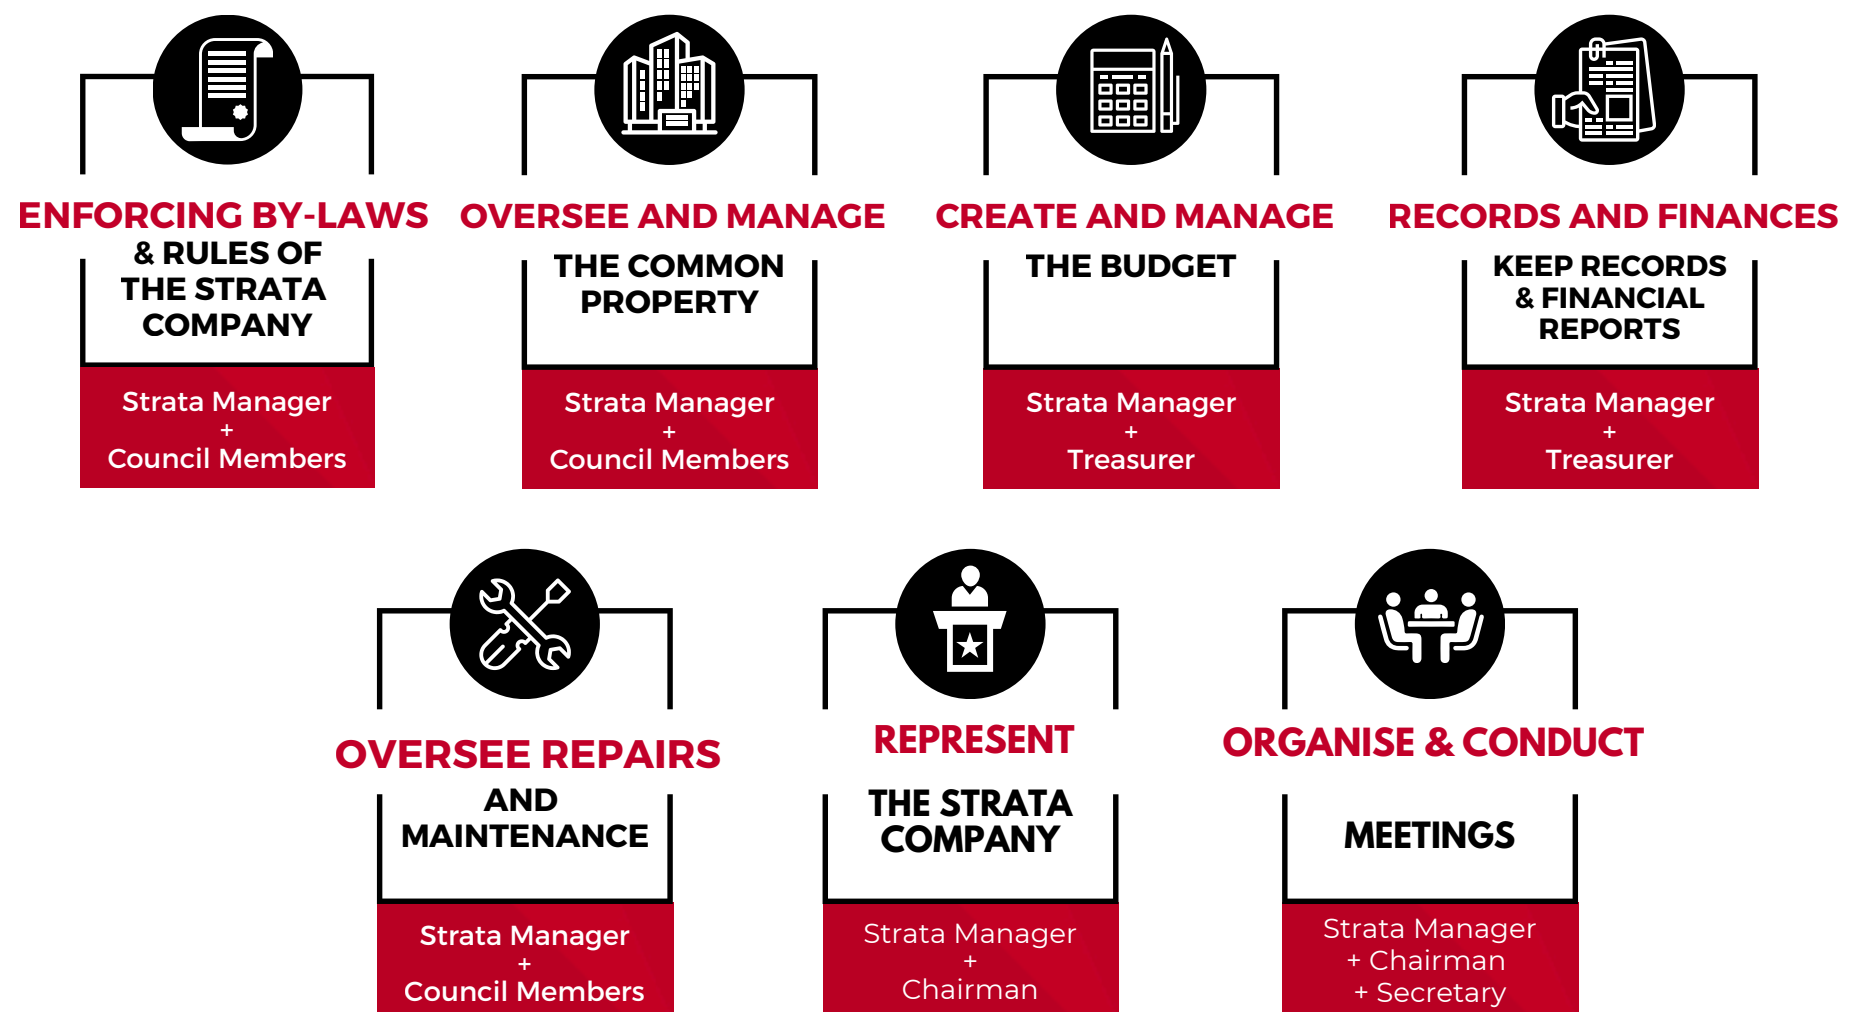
ENFORCING BY-LAWS
& RULES OF THE STRATA COMPANY

Strata Manager
+
Council Members

OVERSEE AND MANAGE
THE COMMON PROPERTY

Strata Manager
+
Council Members

CREATE AND MANAGE
THE BUDGET

Strata Manager
+
Treasurer

RECORDS AND FINANCES
KEEP RECORDS & FINANCIAL REPORTS

Strata Manager
+
Treasurer

OVERSEE REPAIRS
AND MAINTENANCE

Strata Manager
+
Council Members

REPRESENT
THE STRATA COMPANY

Strata Manager
+
Chairman

ORGANISE & CONDUCT
MEETINGS

Strata Manager
+ Chairman
+ Secretary